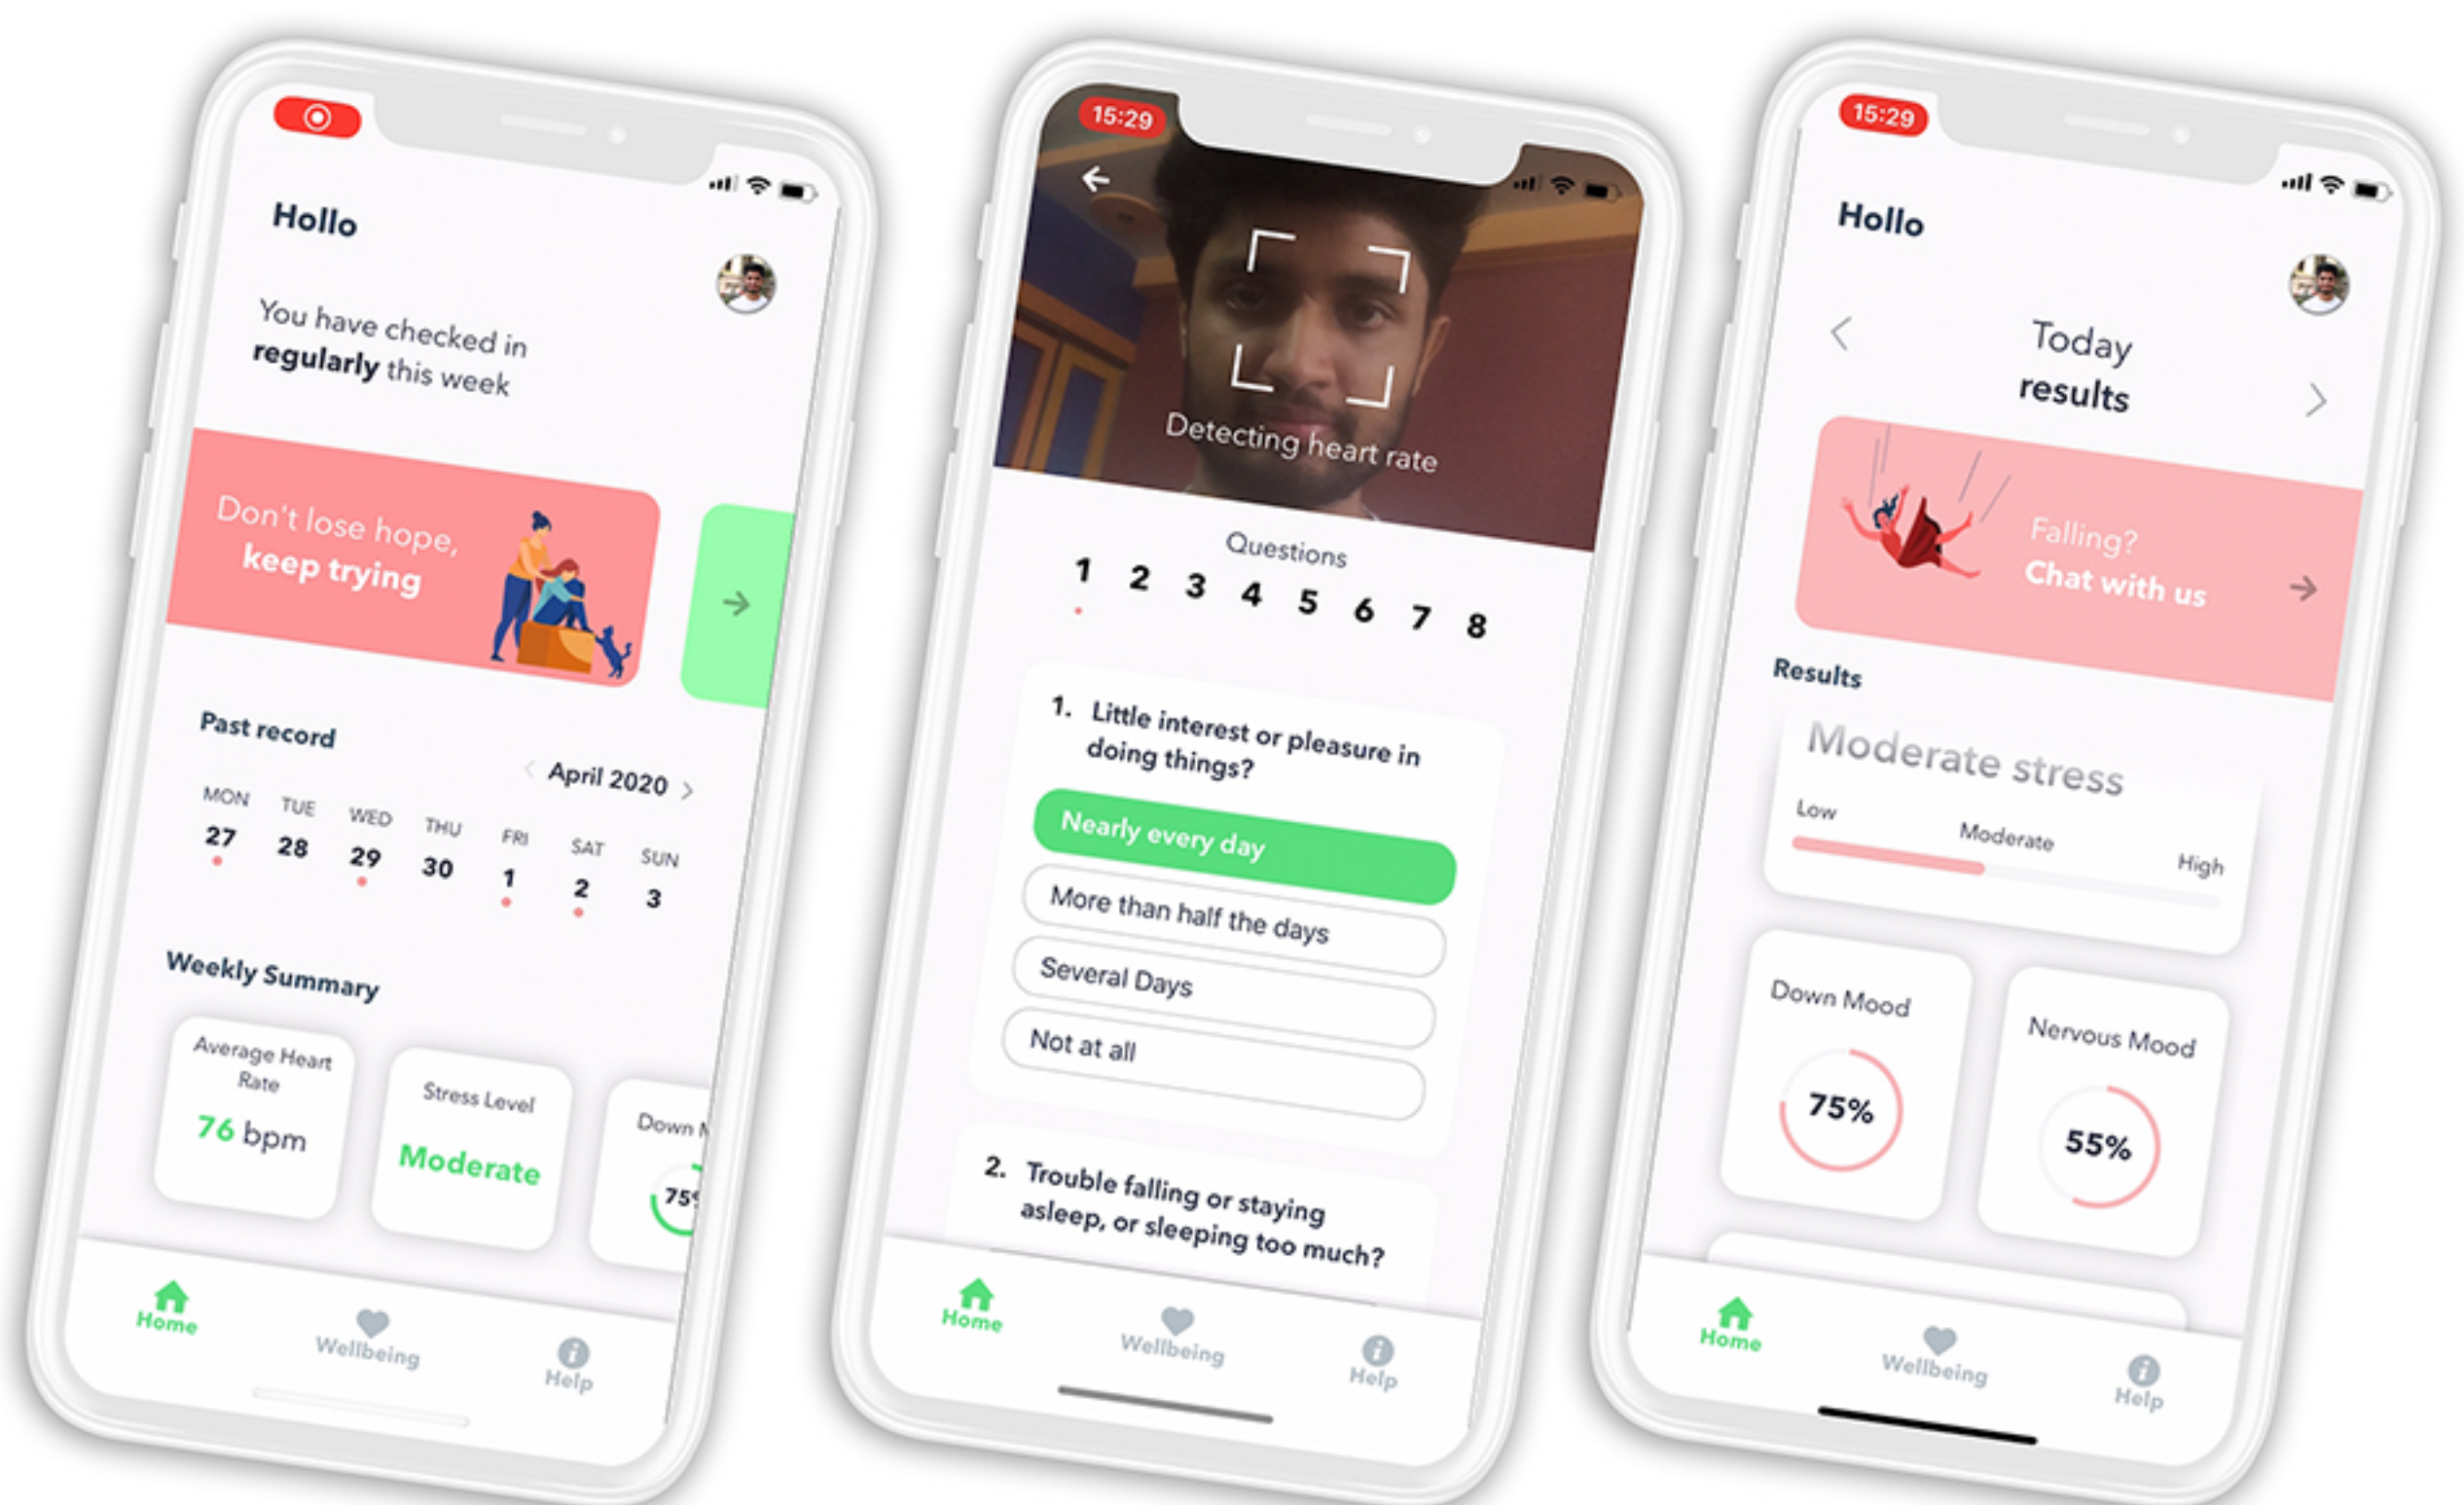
Hollo

You have checked in **regularly** this week

Don't lose hope, **keep trying**

Past record

April 2020

| MON | TUE | WED | THU | FRI | SAT | SUN |
|---|---|---|---|---|---|---|
| 27 | 28 | 29 | 30 | 1 | 2 | 3 |

Weekly Summary

Average Heart Rate
76 bpm

Stress Level
Moderate

Down M
75

Home Wellbeing Help

15:29

Detecting heart rate

Questions

1 2 3 4 5 6 7 8

1. Little interest or pleasure in doing things?

Nearly every day

More than half the days

Several Days

Not at all

2. Trouble falling or staying asleep, or sleeping too much?

Home Wellbeing Help

15:29

Hollo

Today results

Falling? Chat with us

Results

Moderate stress

Low Moderate High

Down Mood
75%

Nervous Mood
55%

Home Wellbeing Help